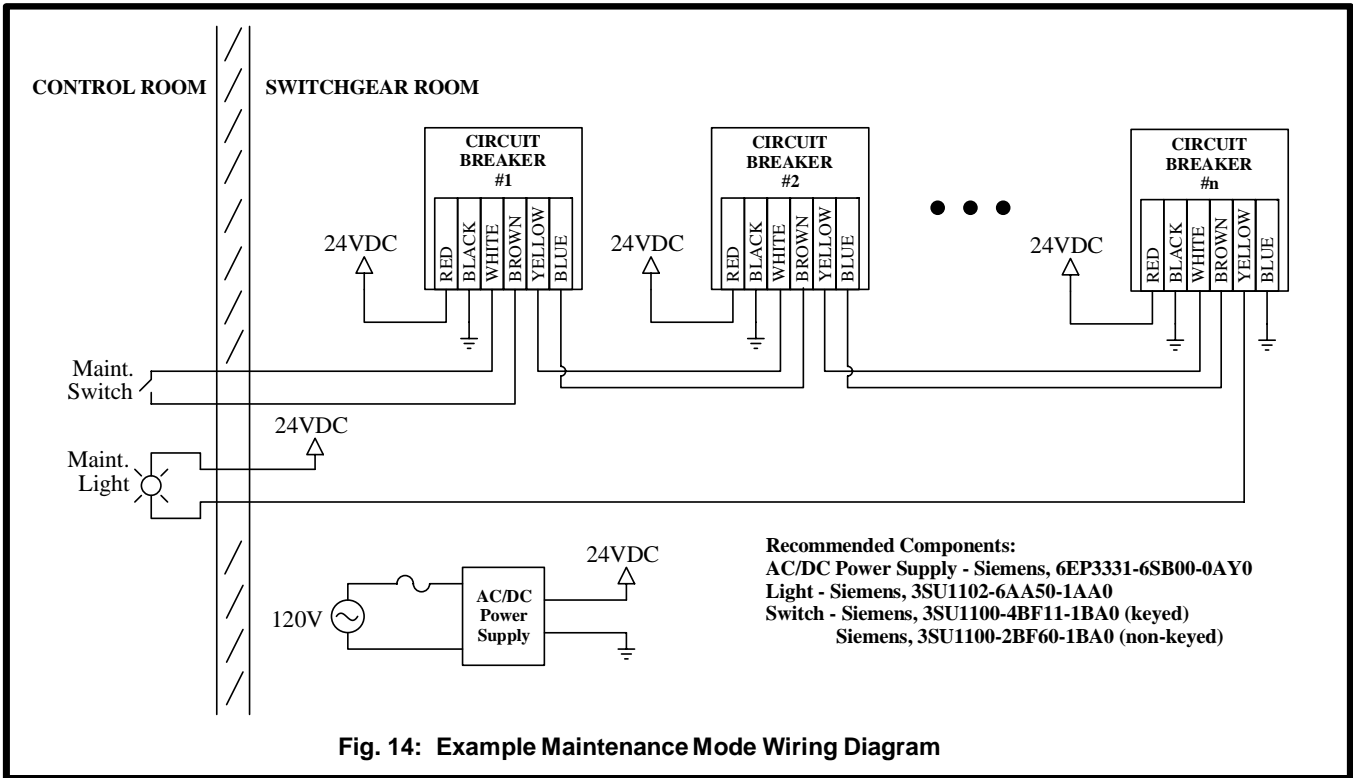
CONTROL ROOM

SWITCHGEAR ROOM

CIRCUIT BREAKER #1

RED BLACK WHITE BROWN YELLOW BLUE

24VDC

CIRCUIT BREAKER #2

RED BLACK WHITE BROWN YELLOW BLUE

24VDC

CIRCUIT BREAKER #n

RED BLACK WHITE BROWN YELLOW BLUE

24VDC

Maint. Switch

24VDC

Maint. Light

24VDC

120V

AC/DC Power Supply

Recommended Components:
AC/DC Power Supply - Siemens, 6EP3331-6SB00-0AY0
Light - Siemens, 3SU1102-6AA50-1AA0
Switch - Siemens, 3SU1100-4BF11-1BA0 (keyed)
Siemens, 3SU1100-2BF60-1BA0 (non-keyed)

Fig. 14: Example Maintenance Mode Wiring Diagram